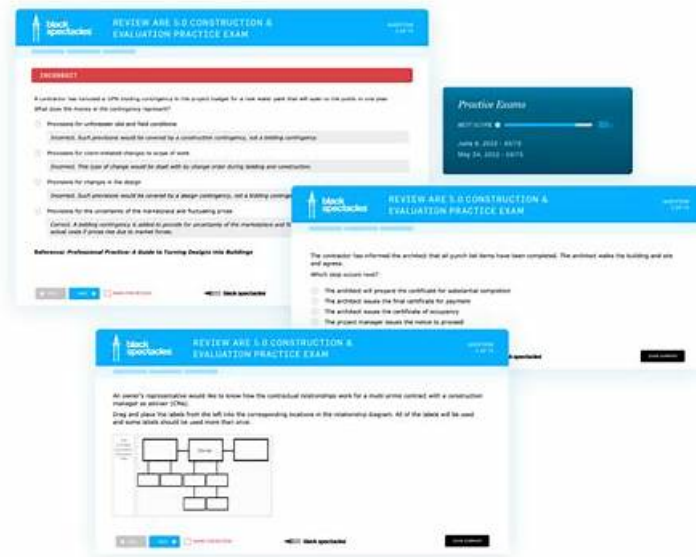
black spectacles

REVIEW ARE 5.0 CONSTRUCTION & EVALUATION PRACTICE EXAM

INCORRECT

A contractor has included a 10% bidding contingency in the project budget for a new water park that will open to the public in one year. What does the money in the contingency represent?

Provisions for unforeseen site and field conditions

Incorrect. Such provisions would be covered by a construction contingency, not a bidding contingency.

Provisions for client-initiated changes to scope of work

Incorrect. This type of change would be dealt with by change order during bidding and construction.

Provisions for changes in the design

Incorrect. Such provisions would be covered by a design contingency, not a bidding contingency.

Provisions for the uncertainty of the marketplace and fluctuating prices

Correct. A bidding contingency is added to provide for uncertainty of the marketplace and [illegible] actual costs if prices rise due to market forces.

Reference: Professional Practice: A Guide to Turning Designs into Buildings

black spectacles

Practice Exams

BEST SCORE

June 6, 2022 - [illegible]
May 24, 2022 - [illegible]

black spectacles

REVIEW ARE 5.0 CONSTRUCTION & EVALUATION PRACTICE EXAM

The contractor has informed the architect that all punch list items have been completed. The architect walks the building and site and agrees.

Which step occurs next?

The architect will prepare the certificate for substantial completion
The architect issues the final certificate for payment
The architect issues the certificate of occupancy
The project manager issues the notice to proceed

black spectacles

REVIEW ARE 5.0 CONSTRUCTION & EVALUATION PRACTICE EXAM

An owner's representative would like to know how the contractual relationships work for a multi-prime contract with a construction manager as adviser (CMa).

Drag and place the labels from the left into the corresponding locations in the relationship diagram. All of the labels will be used and some labels should be used more than once.

Owner

black spectacles